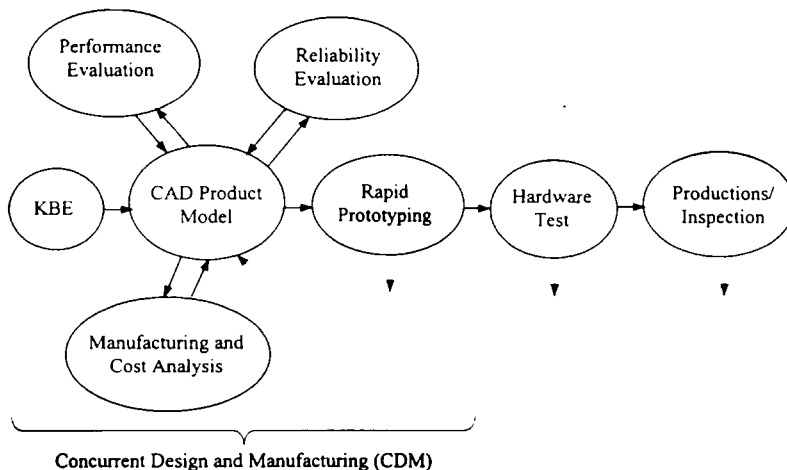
Performance Evaluation

Reliability Evaluation

KBE

CAD Product Model

Rapid Prototyping

Hardware Test

Productions/ Inspection

Manufacturing and Cost Analysis

Concurrent Design and Manufacturing (CDM)